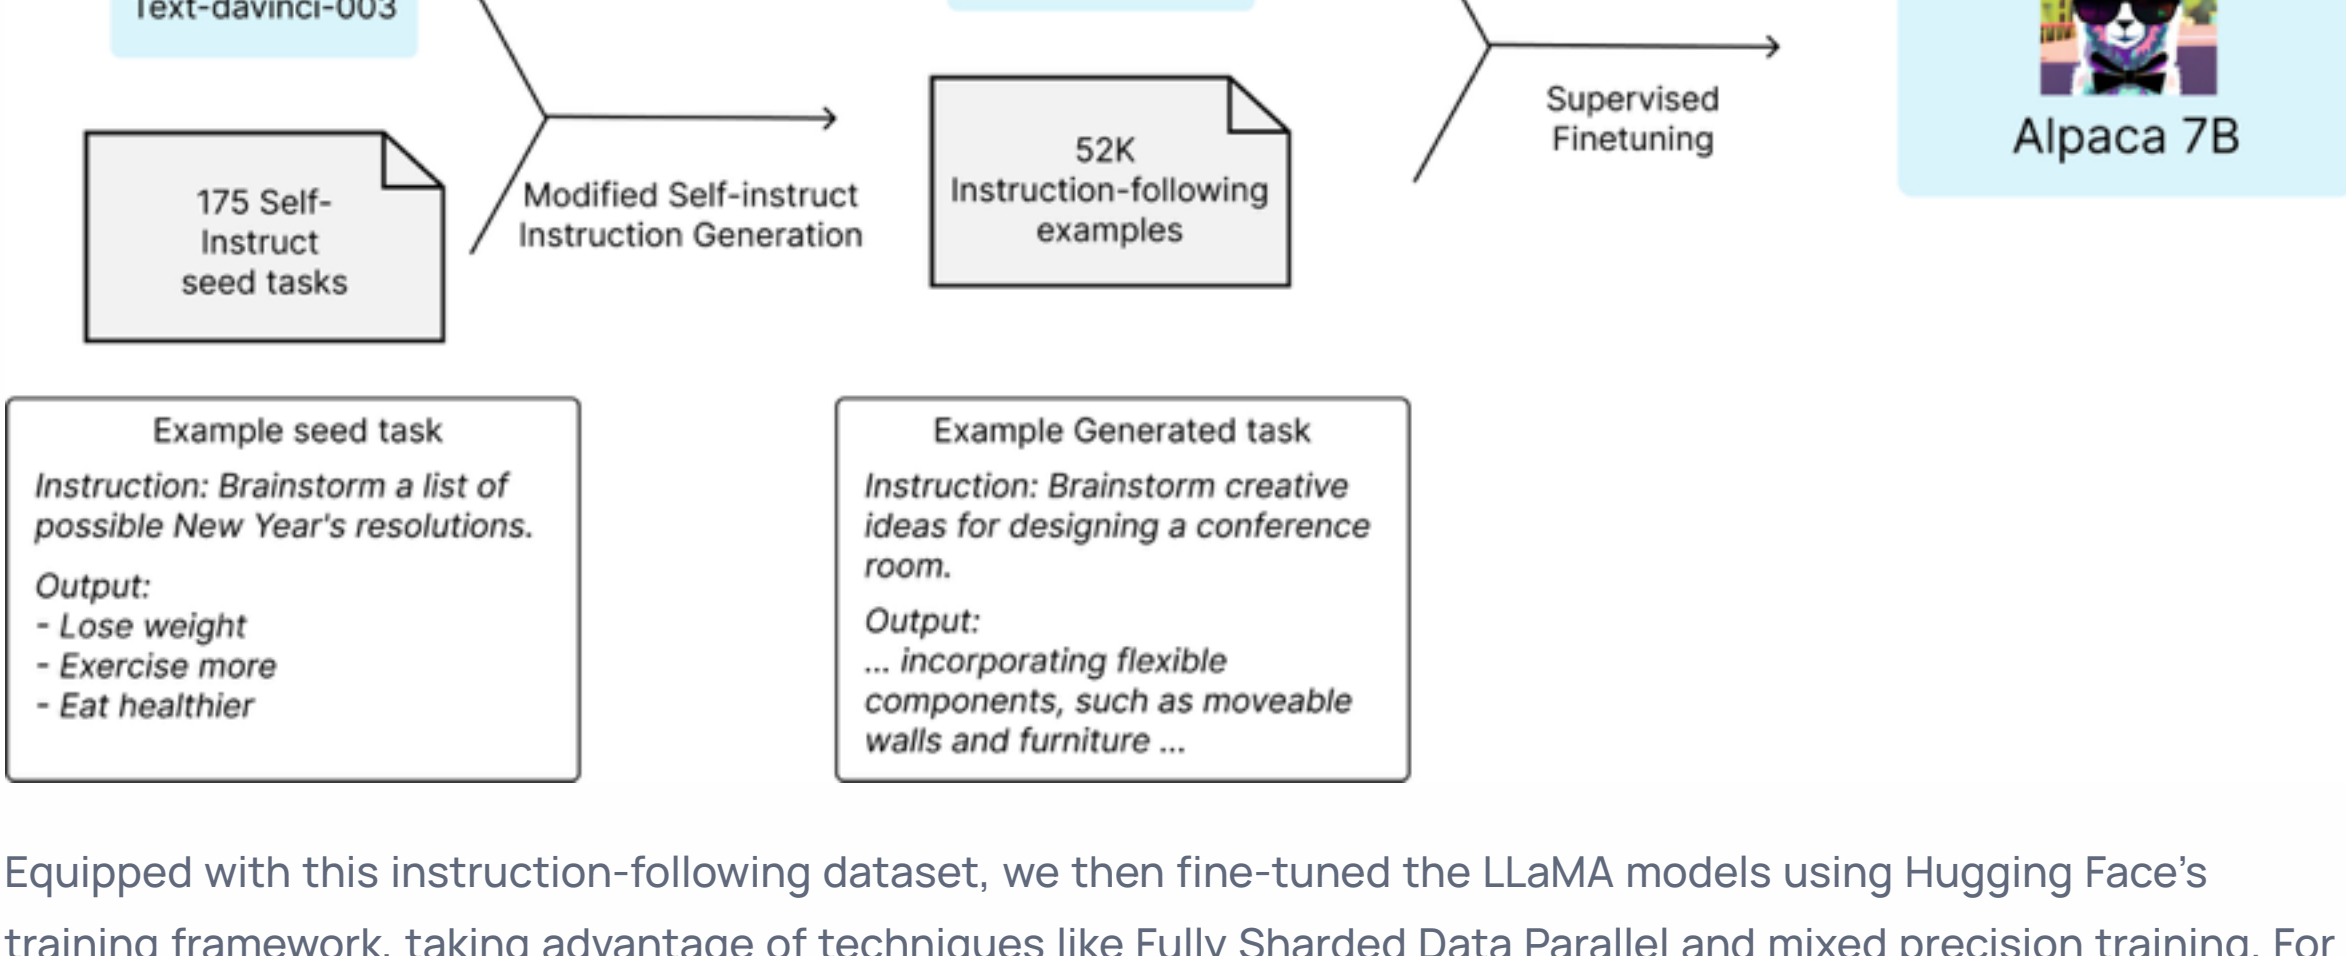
Text-davinci-003

175 Self-Instruct seed tasks

Modified Self-instruct Instruction Generation

52K Instruction-following examples

Supervised Finetuning

Alpaca 7B

Example seed task

Instruction: Brainstorm a list of possible New Year's resolutions.

Output:
- Lose weight
- Exercise more
- Eat healthier

Example Generated task

Instruction: Brainstorm creative ideas for designing a conference room.

Output:
... incorporating flexible components, such as moveable walls and furniture ...

Equipped with this instruction-following dataset, we then fine-tuned the LLaMA models using Hugging Face's training framework, taking advantage of techniques like Fully Sharded Data Parallel and mixed precision training. For